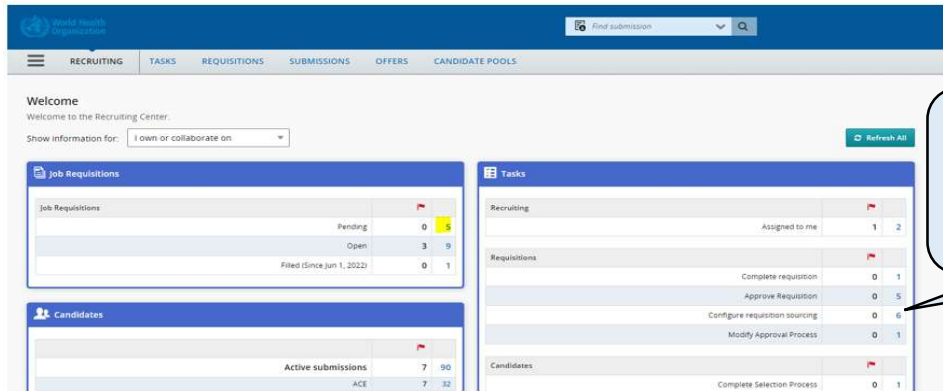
World Health Organization

Find submission

RECRUITING TASKS REQUISITIONS SUBMISSIONS OFFERS CANDIDATE POOLS

Welcome
Welcome to the Recruiting Center.

Show information for: I own or collaborate on

Refresh All

Job Requisitions

| Job Requisitions | | |
|---|---|---|
| Pending | 0 | 5 |
| Open | 3 | 9 |
| Filled (Since Jun 1, 2022) | 0 | 1 |

Candidates

| | | |
|---|---|---|
| Active submissions | 7 | 90 |
| ACE | 7 | 32 |

Tasks

| Recruiting | | |
|---|---|---|
| Assigned to me | 1 | 2 |

| Requisitions | | |
|---|---|---|
| Complete requisition | 0 | 1 |
| Approve Requisition | 0 | 5 |
| Configure requisition sourcing | 0 | 6 |
| Modify Approval Process | 0 | 1 |

| Candidates | | |
|---|---|---|
| Complete Selection Process | 0 | 1 |